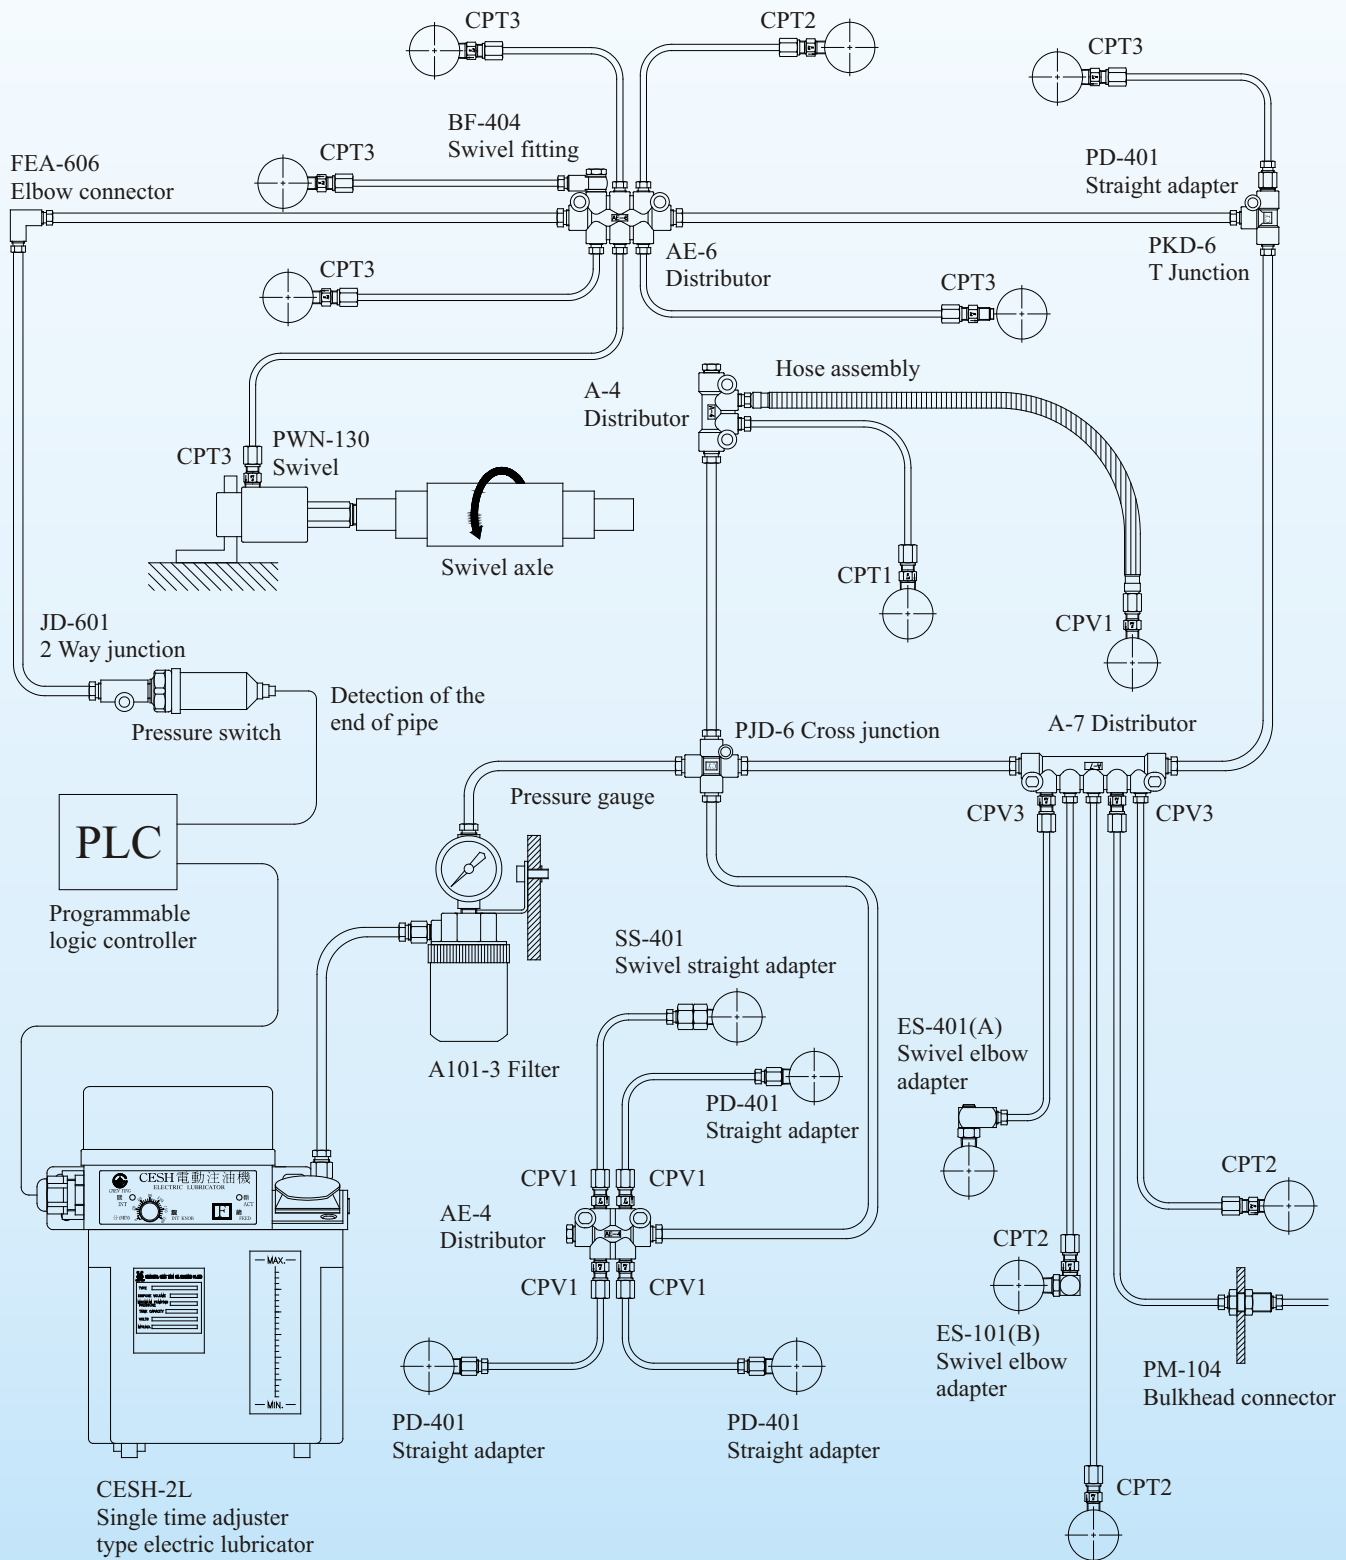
CPT3

CPT2

CPT3

BF-404
Swivel fitting

FEA-606
Elbow connector

CPT3

PD-401
Straight adapter

AE-6
Distributor

PKD-6
T Junction

CPT3

CPT3

Hose assembly

A-4
Distributor

CPT3

PWN-130
Swivel

Swivel axle

CPT1

CPV1

JD-601
2 Way junction

Detection of the end of pipe

Pressure switch

PJD-6 Cross junction

A-7 Distributor

Pressure gauge

CPV3

CPV3

PLC

Programmable logic controller

SS-401
Swivel straight adapter

ES-401(A)
Swivel elbow adapter

A101-3 Filter

PD-401
Straight adapter

CESH電動注油機
ELECTRIC LUBRICATOR

MAX.

MIN.

CPV1

CPV1

AE-4
Distributor

CPT2

CPT2

CPV1

CPV1

ES-101(B)
Swivel elbow adapter

PM-104
Bulkhead connector

PD-401
Straight adapter

PD-401
Straight adapter

CPT2

CESH-2L
Single time adjuster type electric lubricator